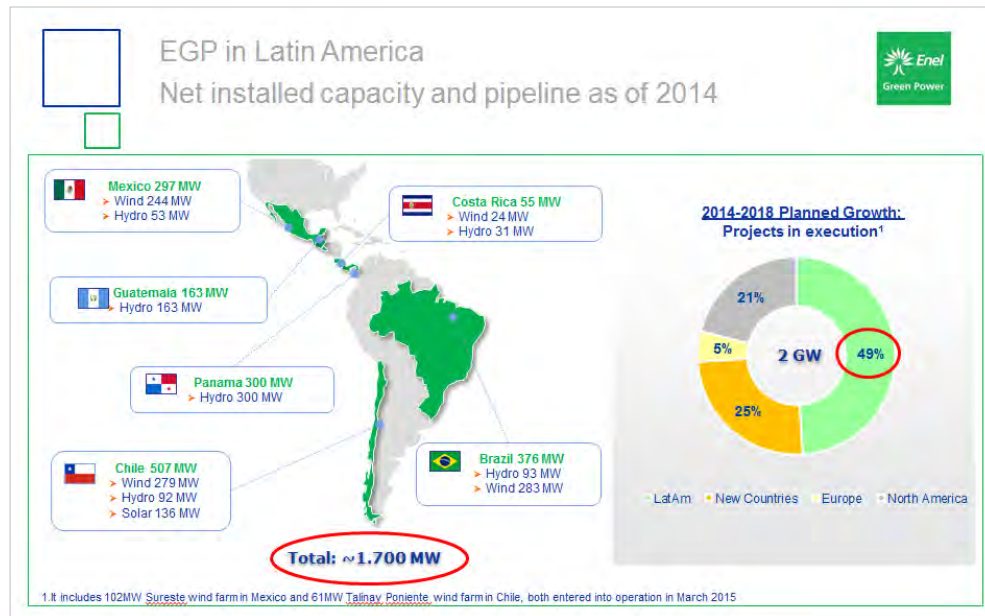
EGP in Latin America
Net installed capacity and pipeline as of 2014

Enel
Green Power

Mexico 297 MW
➤ Wind 244 MW
➤ Hydro 53 MW

Costa Rica 55 MW
➤ Wind 24 MW
➤ Hydro 31 MW

Guatemala 163 MW
➤ Hydro 163 MW

Panama 300 MW
➤ Hydro 300 MW

Chile 507 MW
➤ Wind 279 MW
➤ Hydro 92 MW
➤ Solar 136 MW

Brazil 376 MW
➤ Hydro 93 MW
➤ Wind 283 MW

Total: ~1.700 MW

2014-2018 Planned Growth:
Projects in execution¹

21%
5%
2 GW
49%
25%

LatAm New Countries Europe North America

1.It includes 102MW Sureste wind farm in Mexico and 61MW Talinay Poniente wind farm in Chile, both entered into operation in March 2015